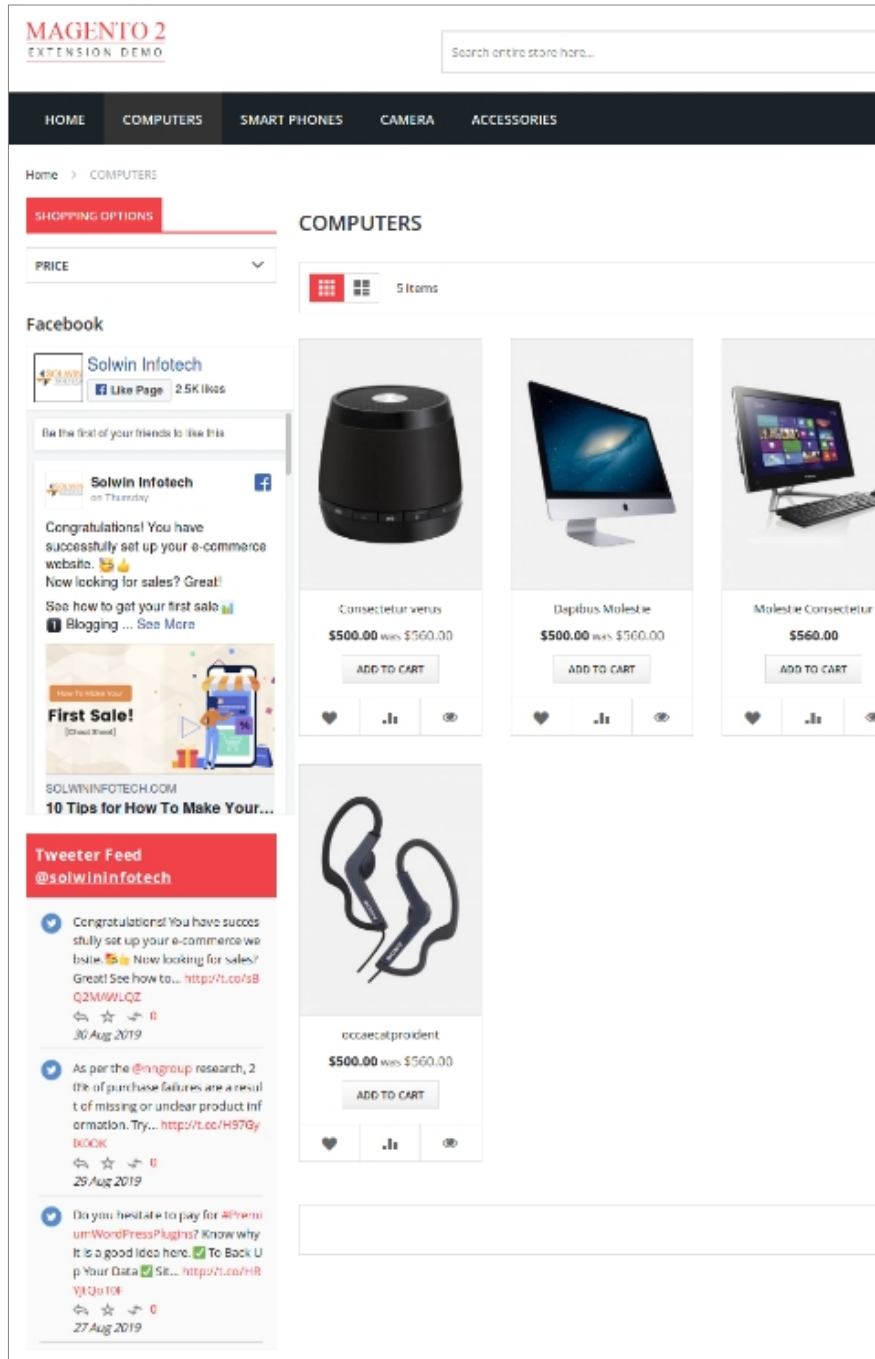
MAGENTO 2
EXTENSION DEMO

Search entire store here...

HOME COMPUTERS SMART PHONES CAMERA ACCESSORIES

Home > COMPUTERS

SHOPPING OPTIONS

PRICE

Facebook

Solwin Infotech
Like Page 2.5K likes

Be the first of your friends to like this

Solwin Infotech
on Thursday

Congratulations! You have successfully set up your e-commerce website. 😉👍
Now looking for sales? Great!
See how to get your first sale 📊
🅘 Blogging ... See More

How To Make Your
First Sale!
[Cheat Sheet]

SOLWININFOTECH.COM
10 Tips for How To Make Your...

Tweeter Feed
@solwininfotech

Congratulations! You have successfully set up your e-commerce website. 😉👍 Now looking for sales? Great! See how to... http://t.co/sBQ2MAWLQZ
0
30 Aug 2019

As per the @nngroup research, 2 tth of purchase failures are a result of missing or unclear product information. Try... http://t.co/H97GyIXOOK
0
29 Aug 2019

Do you hesitate to pay for #PremiumWordPressPlugins? Know why it is a good idea here. ✅ To Back Up Your Data ✅ Sit... http://t.co/HRYjQoT0F
0
27 Aug 2019

COMPUTERS

5 Items

Consectetur verus
$500.00 was $560.00
ADD TO CART

Dapibus Molestie
$500.00 was $560.00
ADD TO CART

Molestie Consectetur
$560.00
ADD TO CART

occaecatproident
$500.00 was $560.00
ADD TO CART